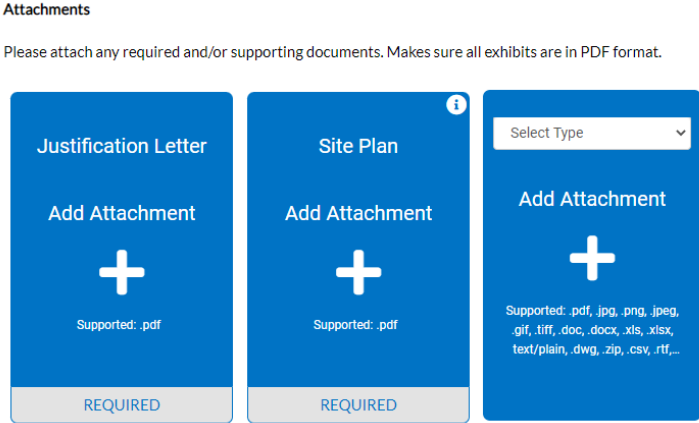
Attachments

Please attach any required and/or supporting documents. Makes sure all exhibits are in PDF format.

Justification Letter

Add Attachment

+

Supported: .pdf

REQUIRED

Site Plan

Add Attachment

+

Supported: .pdf

REQUIRED

Select Type

Add Attachment

+

Supported: .pdf, .jpg, .png, .jpeg, .gif, .tiff, .doc, .docx, .xls, .xlsx, text/plain, .dwg, .zip, .csv, .rtf,...